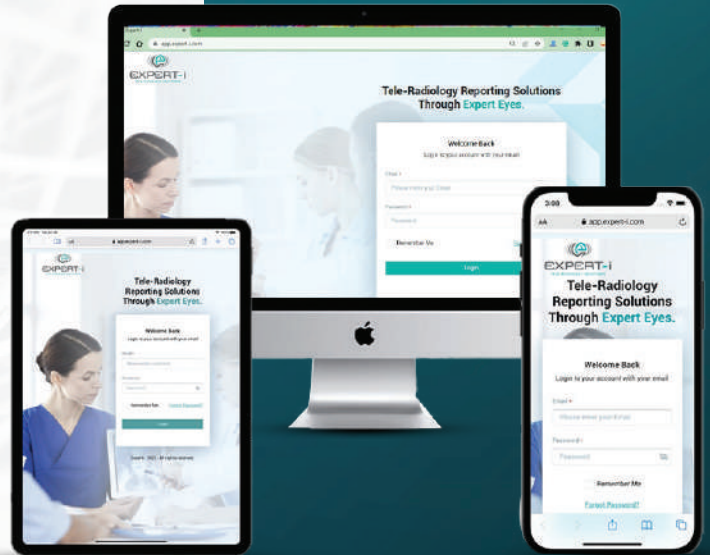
app.expert-i.com

EXPERT-i

Tele-Radiology Reporting Solutions Through Expert Eyes.

Welcome Back

Login to your account with your email

Email *

Please enter your Email

Password *

Password

Remember Me

Login

app.expert-i.com

EXPERT-i

Tele-Radiology Reporting Solutions Through Expert Eyes.

Welcome Back

Login to your account with your email

Email *

Please enter your email

Password *

Password

Remember Me

Forgot Password?

Login

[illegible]

3:00

AA

app.expert-i.com

EXPERT-i

Tele-Radiology Reporting Solutions Through Expert Eyes.

Welcome Back

Login to your account with your email

Email *

Please enter your Email

Password *

Password

Remember Me

Forgot Password?